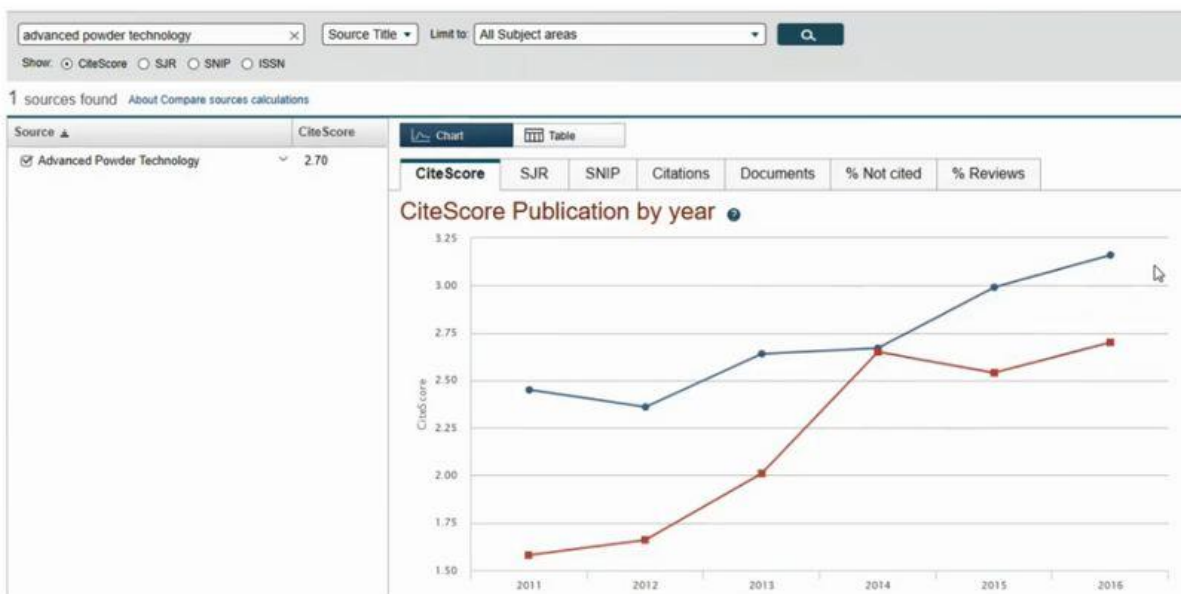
advanced powder technology ×
Source Title ▾
Limit to: All Subject areas ▾
Show: CiteScore SJR SNIP ISSN

1 sources found About Compare sources calculations

| Source ▲ | CiteScore |
|---|---|
| Advanced Powder Technology | 2.70 |

Chart Table

CiteScore SJR SNIP Citations Documents % Not cited % Reviews

CiteScore Publication by year

3.25
3.00
2.75
2.50
2.25
2.00
1.75
1.50
CiteScore
2011 2012 2013 2014 2015 2016